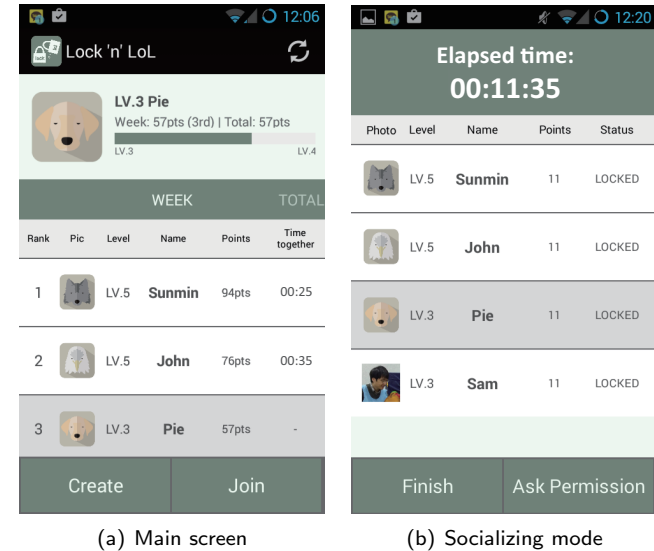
12:06

Lock 'n' LoL

LV.3 Pie

Week: 57pts (3rd) | Total: 57pts

LV.3 LV.4

WEEK TOTAL

| Rank | Pic | Level | Name | Points | Time together |
|---|---|---|---|---|---|
| 1 | | LV.5 | Sunmin | 94pts | 00:25 |
| 2 | | LV.5 | John | 76pts | 00:35 |
| 3 | | LV.3 | Pie | 57pts | - |

Create Join

(a) Main screen

12:20

Elapsed time:

00:11:35

| Photo | Level | Name | Points | Status |
|---|---|---|---|---|
| | LV.5 | Sunmin | 11 | LOCKED |
| | LV.5 | John | 11 | LOCKED |
| | LV.3 | Pie | 11 | LOCKED |
| | LV.3 | Sam | 11 | LOCKED |

Finish Ask Permission

(b) Socializing mode